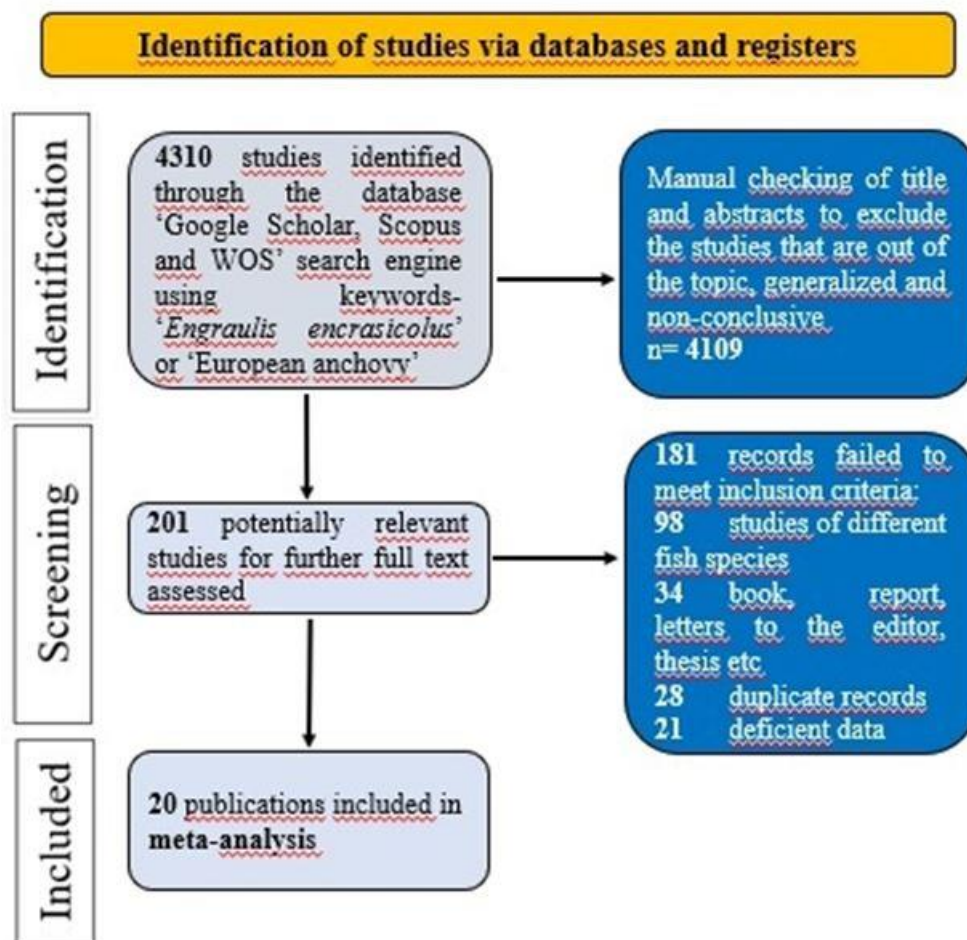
Identification of studies via databases and registers

Identification

4310 studies identified through the database 'Google Scholar, Scopus and WOS' search engine using keywords- '*Engraulis encrasicolus*' or 'European anchovy'

Manual checking of title and abstracts to exclude the studies that are out of the topic, generalized and non-conclusive
n= 4109

Screening

201 potentially relevant studies for further full text assessed

181 records failed to meet inclusion criteria:
98 studies of different fish species
34 book, report, letters to the editor, thesis etc
28 duplicate records
21 deficient data

Included

20 publications included in meta-analysis